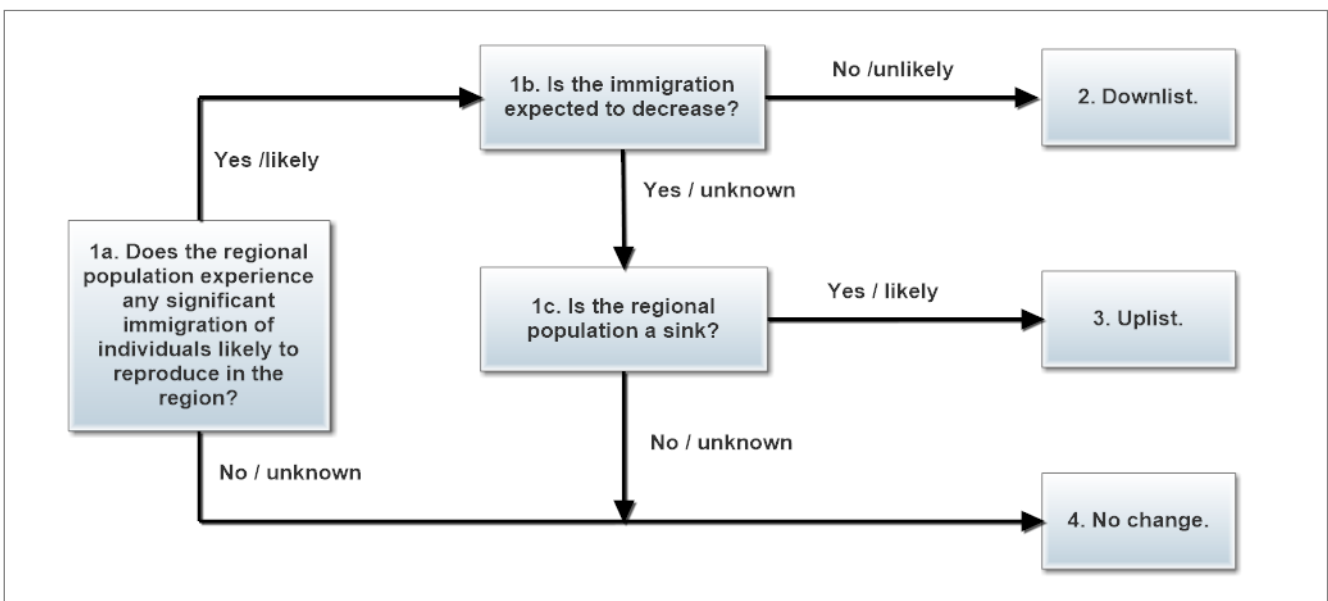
1a. Does the regional population experience any significant immigration of individuals likely to reproduce in the region?

Yes /likely

1b. Is the immigration expected to decrease?

No /unlikely

2. Downlist.

Yes / unknown

1c. Is the regional population a sink?

Yes / likely

3. Uplist.

No / unknown

No / unknown

4. No change.